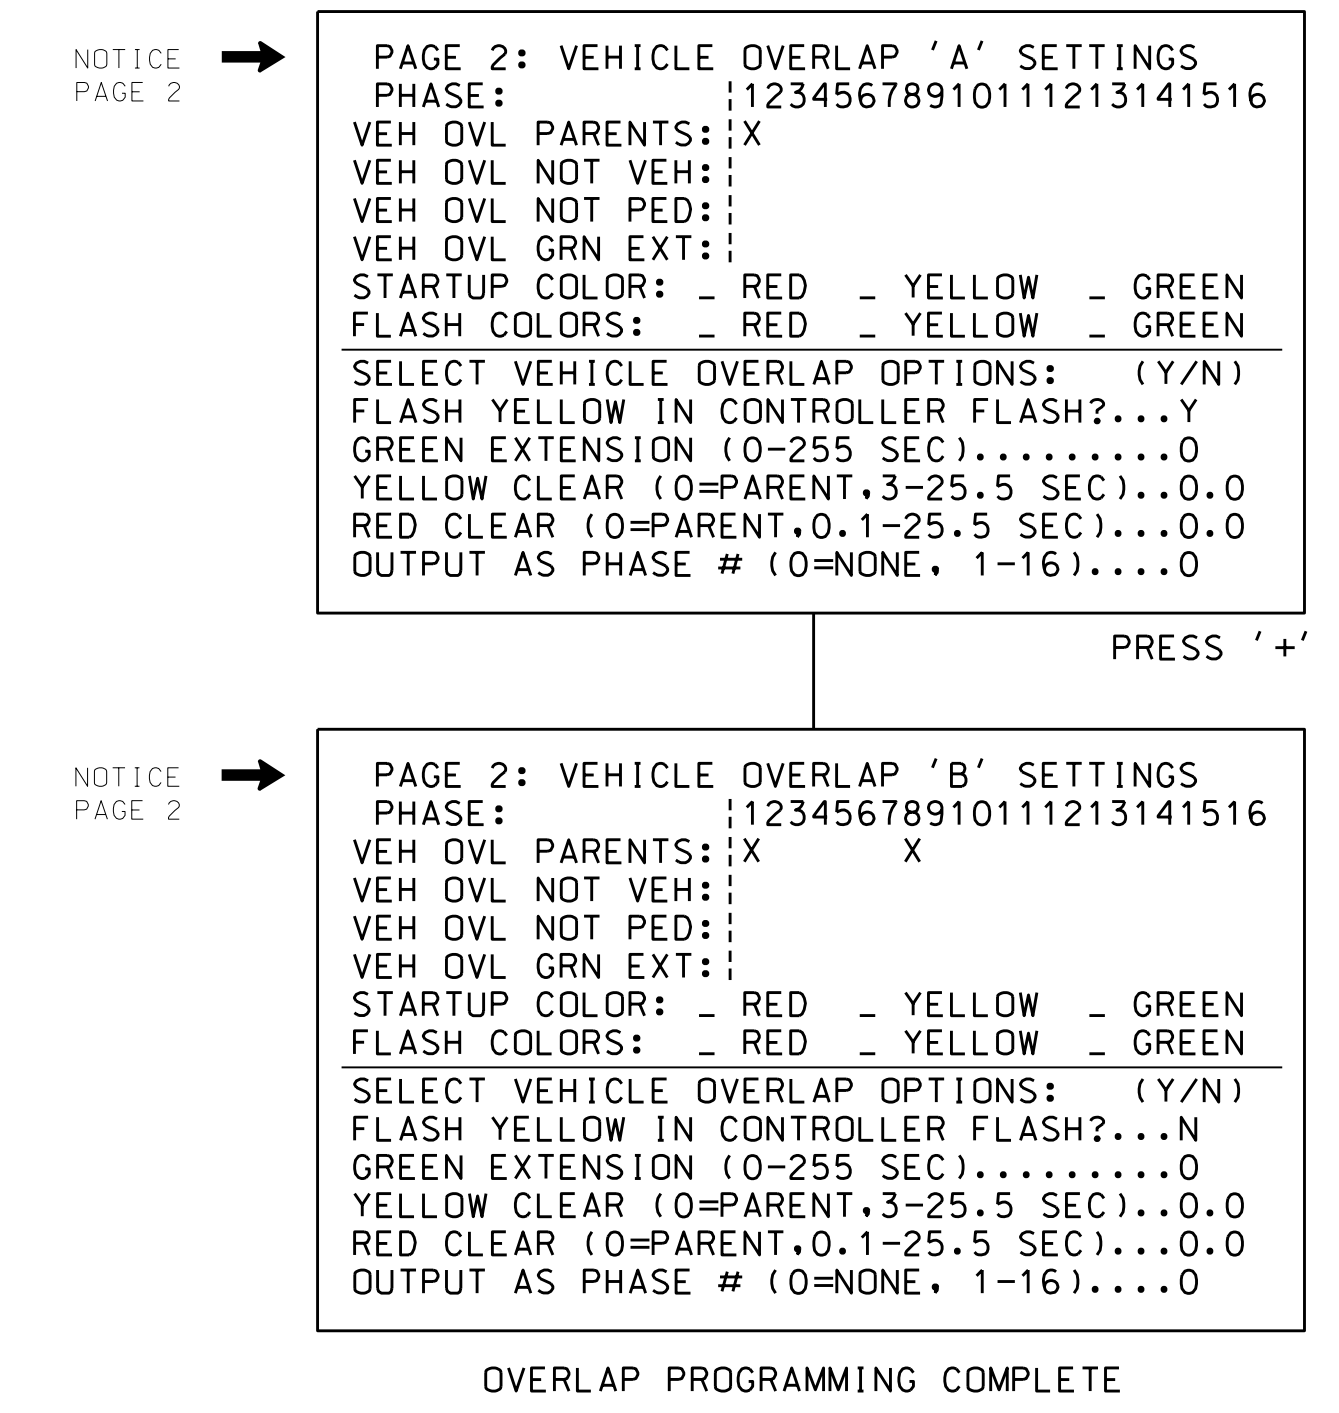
NOTICE
PAGE 2

PAGE 2: VEHICLE OVERLAP 'A' SETTINGS
PHASE: ¦12345678910111213141516
VEH OVL PARENTS:¦X
VEH OVL NOT VEH:¦
VEH OVL NOT PED:¦
VEH OVL GRN EXT:¦
STARTUP COLOR: _ RED _ YELLOW _ GREEN
FLASH COLORS: _ RED _ YELLOW _ GREEN

SELECT VEHICLE OVERLAP OPTIONS: (Y/N)
FLASH YELLOW IN CONTROLLER FLASH?...Y
GREEN EXTENSION (0-255 SEC).........0
YELLOW CLEAR (0=PARENT,3-25.5 SEC)..0.0
RED CLEAR (0=PARENT,0.1-25.5 SEC)...0.0
OUTPUT AS PHASE # (0=NONE, 1-16)....0

PRESS '+'

NOTICE
PAGE 2

PAGE 2: VEHICLE OVERLAP 'B' SETTINGS
PHASE: ¦12345678910111213141516
VEH OVL PARENTS:¦X X
VEH OVL NOT VEH:¦
VEH OVL NOT PED:¦
VEH OVL GRN EXT:¦
STARTUP COLOR: _ RED _ YELLOW _ GREEN
FLASH COLORS: _ RED _ YELLOW _ GREEN

SELECT VEHICLE OVERLAP OPTIONS: (Y/N)
FLASH YELLOW IN CONTROLLER FLASH?...N
GREEN EXTENSION (0-255 SEC).........0
YELLOW CLEAR (0=PARENT,3-25.5 SEC)..0.0
RED CLEAR (0=PARENT,0.1-25.5 SEC)...0.0
OUTPUT AS PHASE # (0=NONE, 1-16)....0

OVERLAP PROGRAMMING COMPLETE